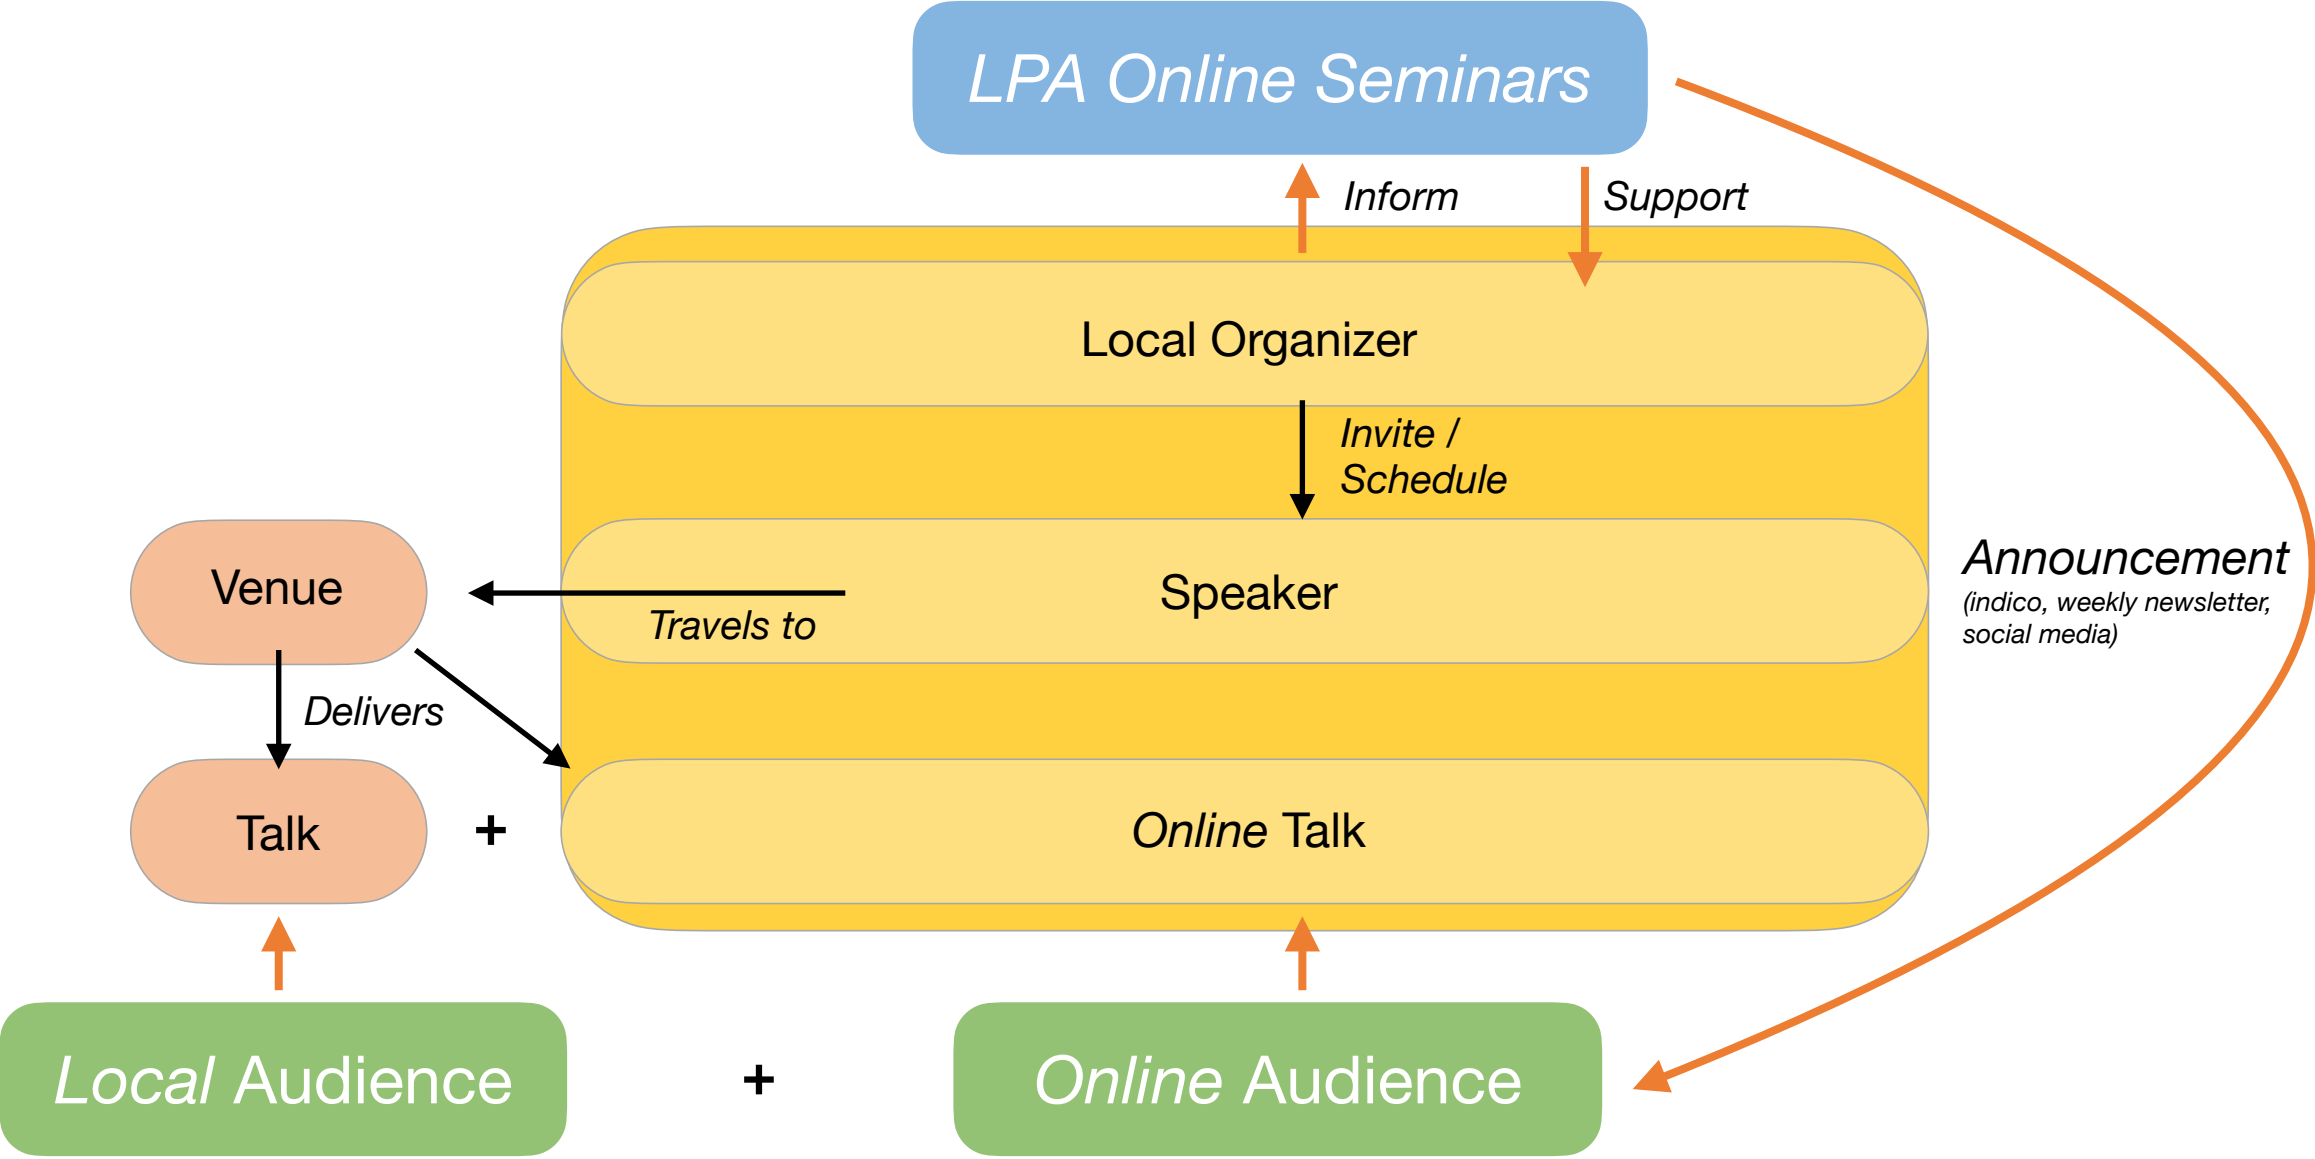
LPA Online Seminars

Inform

Support

Local Organizer

Invite / Schedule

Venue

Speaker

Travels to

Announcement
(indico, weekly newsletter, social media)

Delivers

Talk

+

Online Talk

Local Audience

+

Online Audience